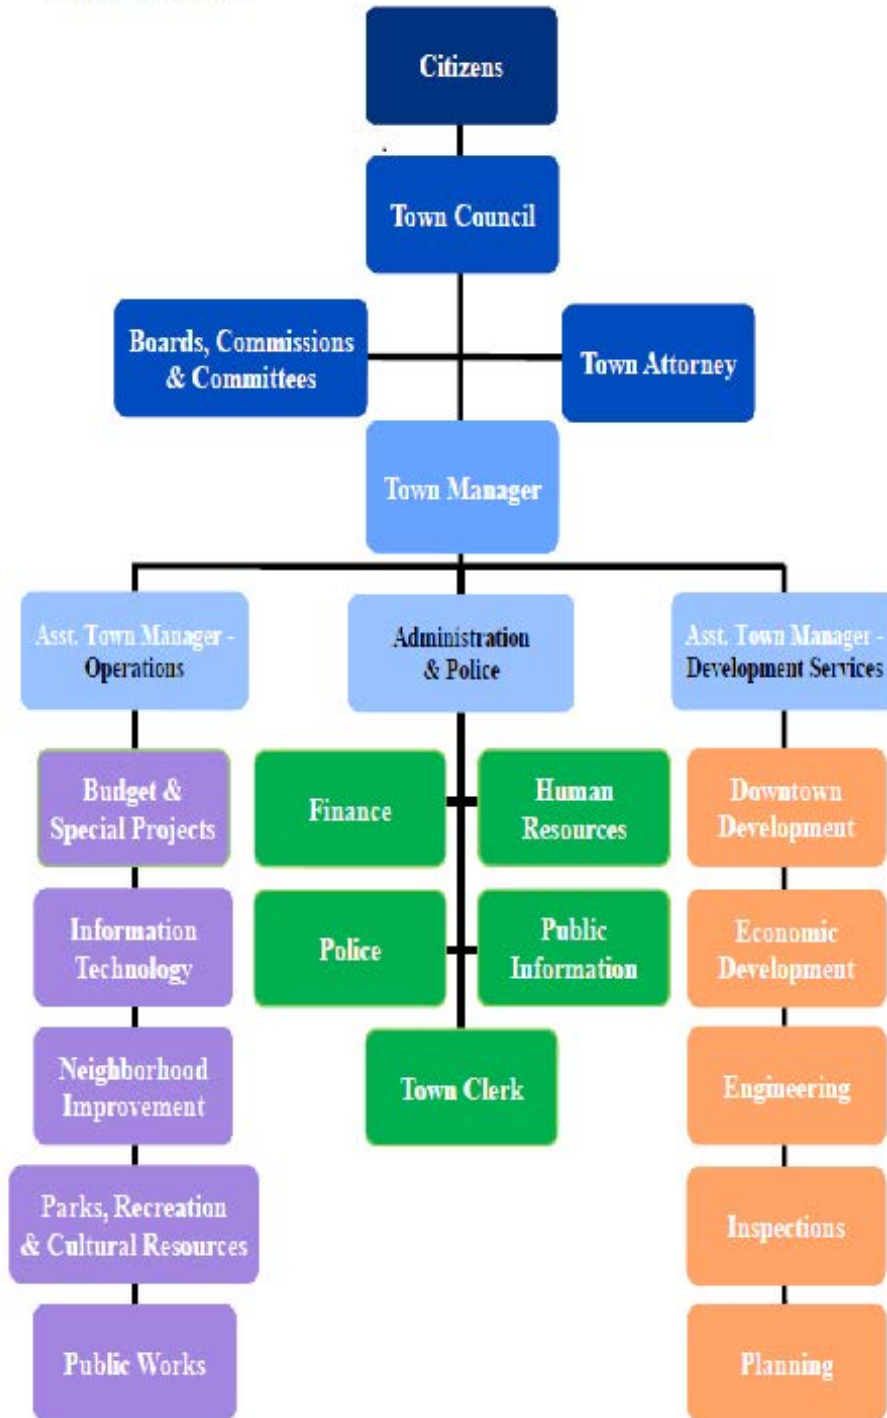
Citizens

Town Council

Boards, Commissions & Committees

Town Attorney

Town Manager

Asst. Town Manager - Operations

Administration & Police

Asst. Town Manager - Development Services

Budget & Special Projects

Information Technology

Neighborhood Improvement

Parks, Recreation & Cultural Resources

Public Works

Finance

Human Resources

Police

Public Information

Town Clerk

Downtown Development

Economic Development

Engineering

Inspections

Planning